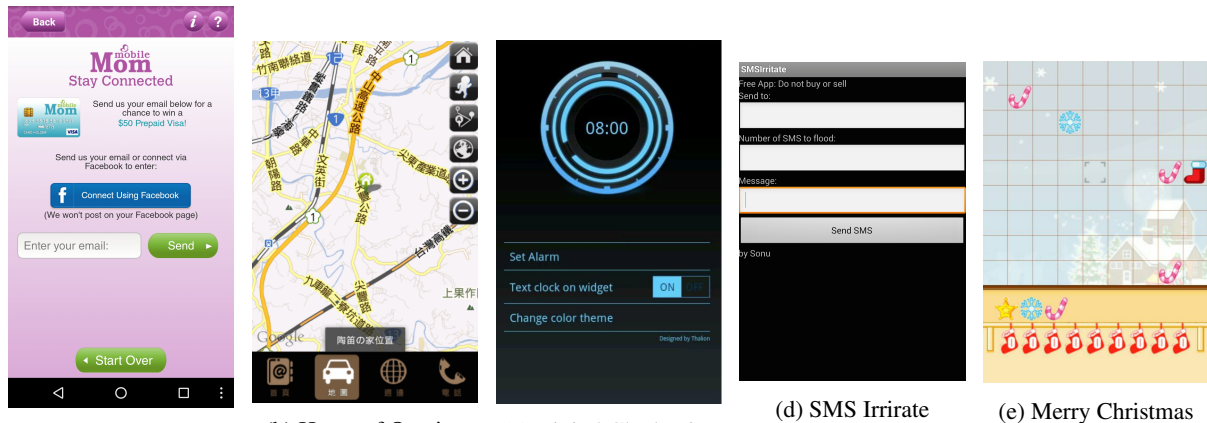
Back

mobile Mom

Stay Connected

mobile Mom

VISA

Send us your email below for a chance to win a $50 Prepaid Visa!

Send us your email or connect via Facebook to enter:

Connect Using Facebook

(We won't post on your Facebook page)

Enter your email:

Send

Start Over

竹南聯絡道

段

路

13甲

中山高速公路

1

1

朝陽路

文英街

大東產業道路

台灣高鐵

九甲

上界作

Google

陶笛の家位置

地圖

(b) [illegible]

08:00

Set Alarm

Text clock on widget

ON OFF

Change color theme

Designed by Thalion

SMSIrritate

Free App: Do not buy or sell

Send to:

Number of SMS to flood:

Message:

Send SMS

by Sonu

(d) SMS Irrirate

(e) Merry Christmas